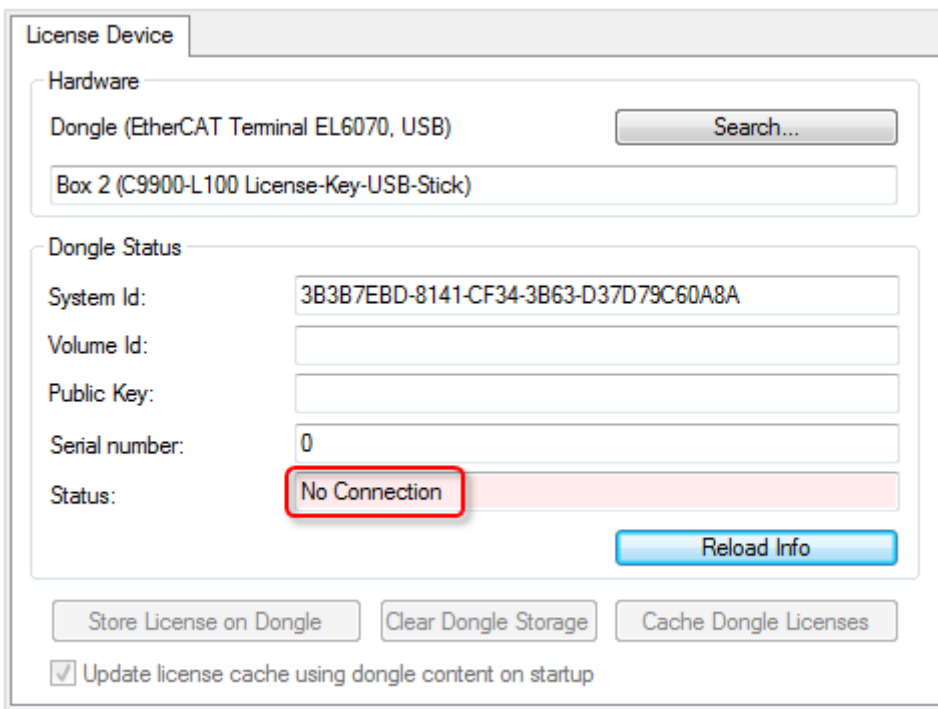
License Device

Hardware

Dongle (EtherCAT Terminal EL6070, USB)

Search...

Box 2 (C9900-L100 License-Key-USB-Stick)

Dongle Status

System Id: 3B3B7EBD-8141-CF34-3B63-D37D79C60A8A

Volume Id:

Public Key:

Serial number: 0

Status: No Connection

Reload Info

Store License on Dongle

Clear Dongle Storage

Cache Dongle Licenses

Update license cache using dongle content on startup